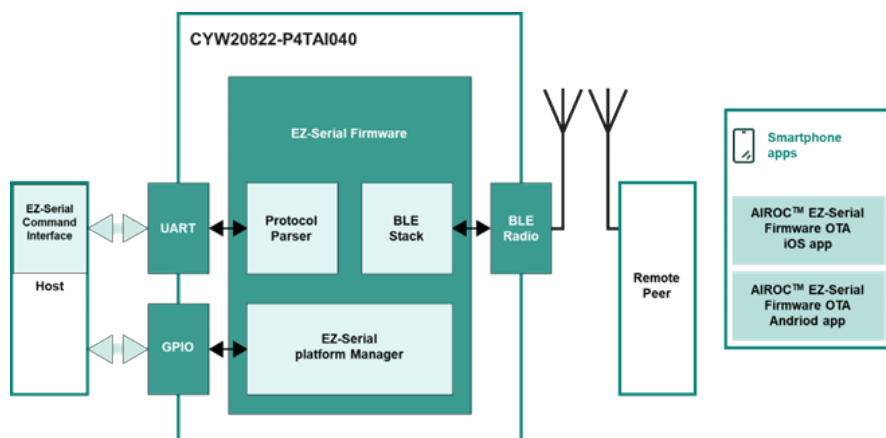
CYW20822-P4TAI040

EZ-Serial Firmware

EZ-Serial Command Interface

Host

UART

Protocol Parser

BLE Stack

BLE Radio

Remote Peer

GPIO

EZ-Serial platform Manager

Smartphone apps

AIROC™ EZ-Serial Firmware OTA iOS app

AIROC™ EZ-Serial Firmware OTA Andriod app